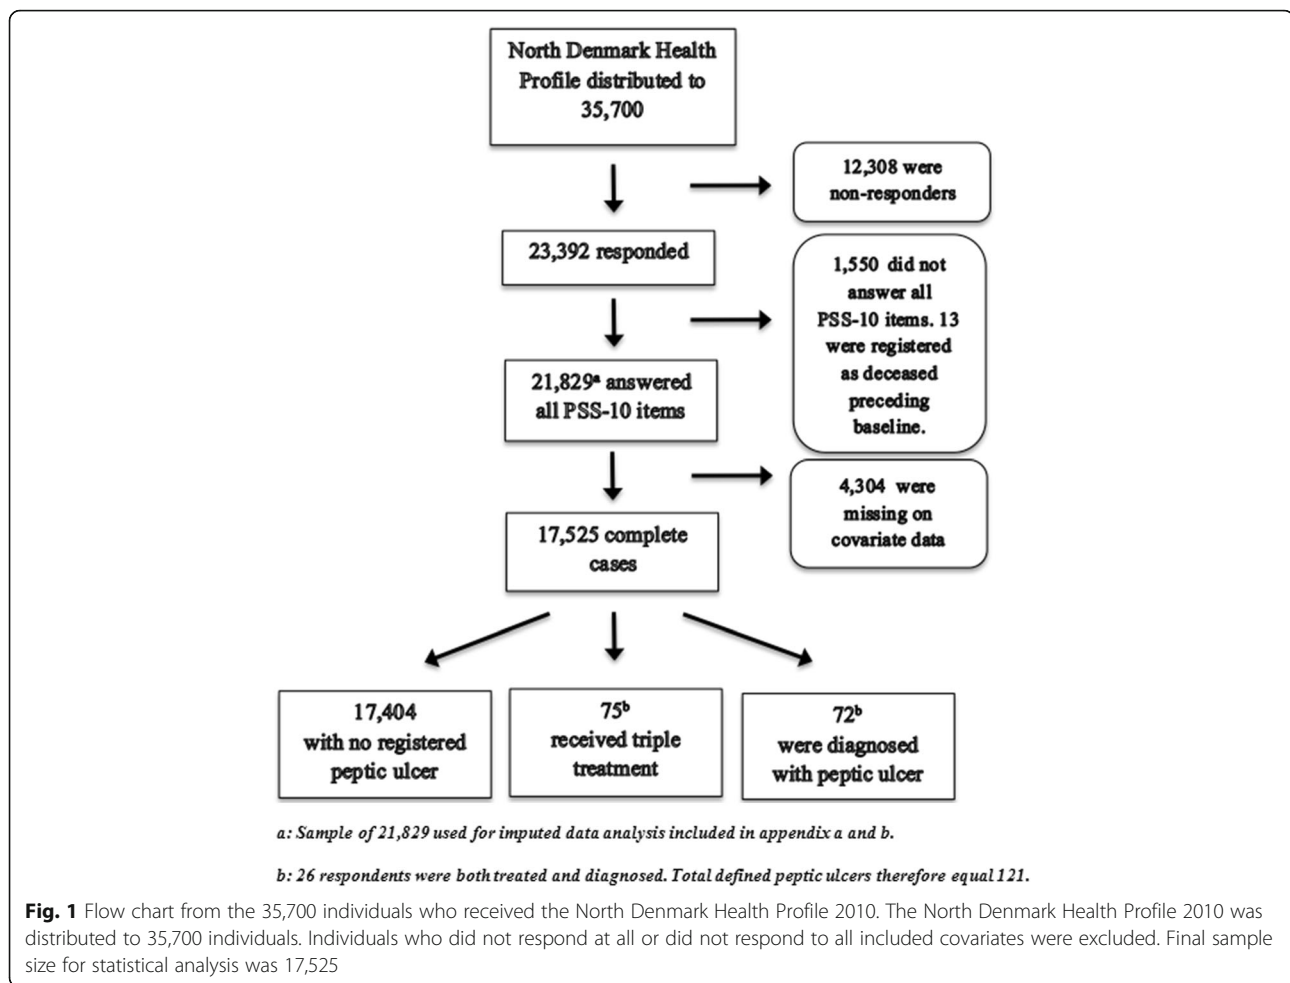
North Denmark Health Profile distributed to 35,700

12,308 were non-responders

23,392 responded

1,550 did not answer all PSS-10 items. 13 were registered as deceased preceding baseline.

21,829$^a$ answered all PSS-10 items

4,304 were missing on covariate data

17,525 complete cases

17,404 with no registered peptic ulcer

75$^b$ received triple treatment

72$^b$ were diagnosed with peptic ulcer

a: Sample of 21,829 used for imputed data analysis included in appendix a and b.

b: 26 respondents were both treated and diagnosed. Total defined peptic ulcers therefore equal 121.

**Fig. 1** Flow chart from the 35,700 individuals who received the North Denmark Health Profile 2010. The North Denmark Health Profile 2010 was distributed to 35,700 individuals. Individuals who did not respond at all or did not respond to all included covariates were excluded. Final sample size for statistical analysis was 17,525